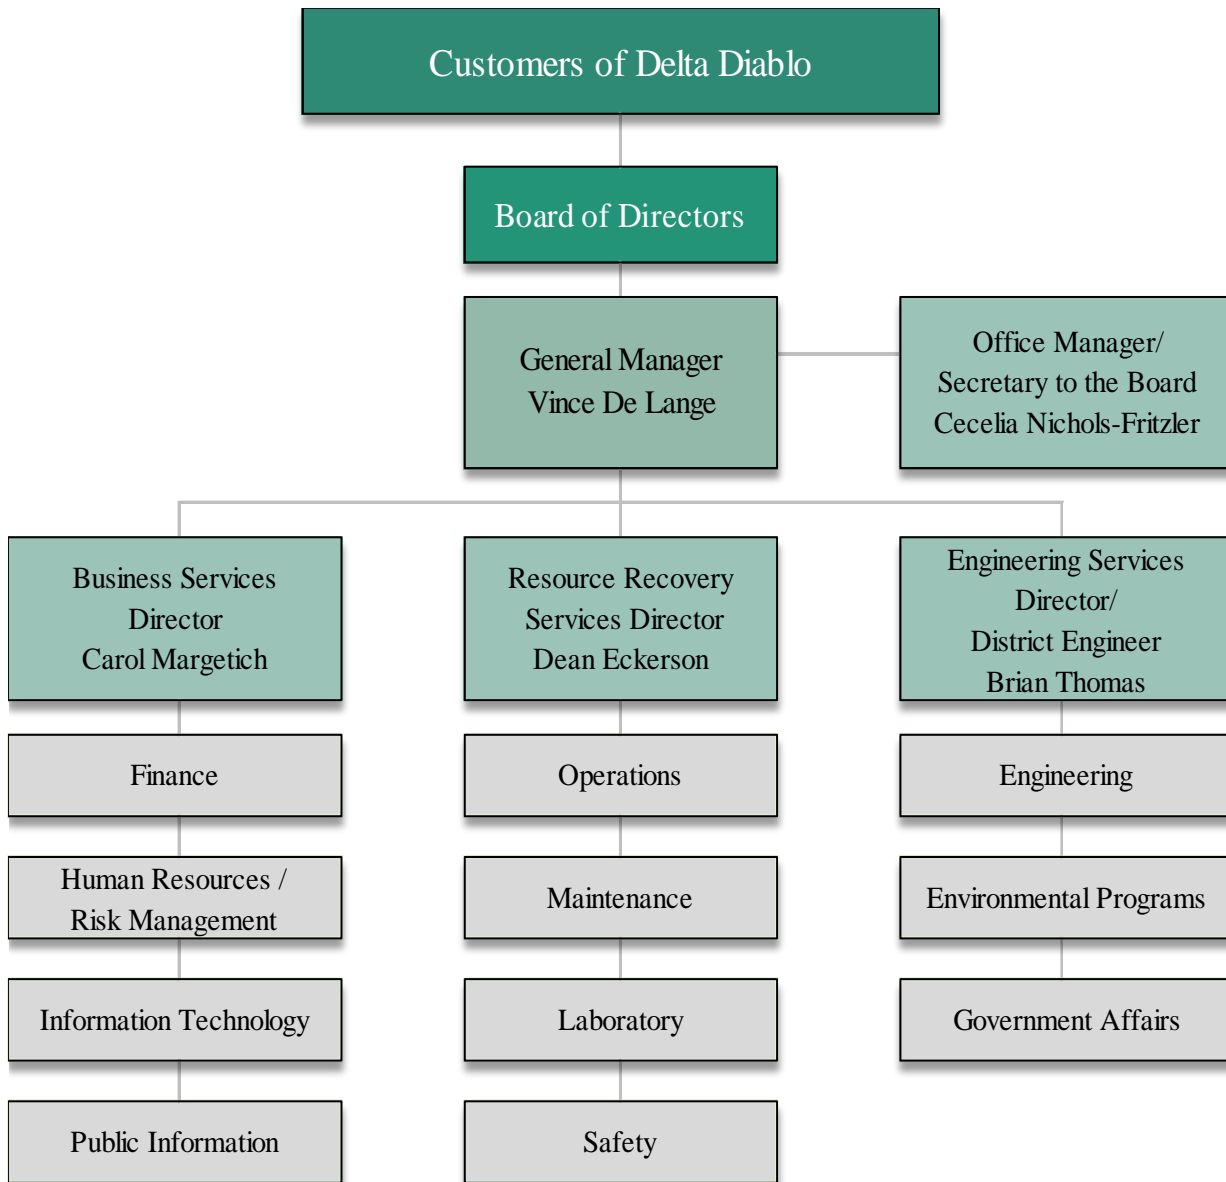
Customers of Delta Diablo

Board of Directors

General Manager
Vince De Lange

Office Manager/
Secretary to the Board
Cecelia Nichols-Fritzler

Business Services
Director
Carol Margetich

Finance

Human Resources /
Risk Management

Information Technology

Public Information

Resource Recovery
Services Director
Dean Eckerson

Operations

Maintenance

Laboratory

Safety

Engineering Services
Director/
District Engineer
Brian Thomas

Engineering

Environmental Programs

Government Affairs